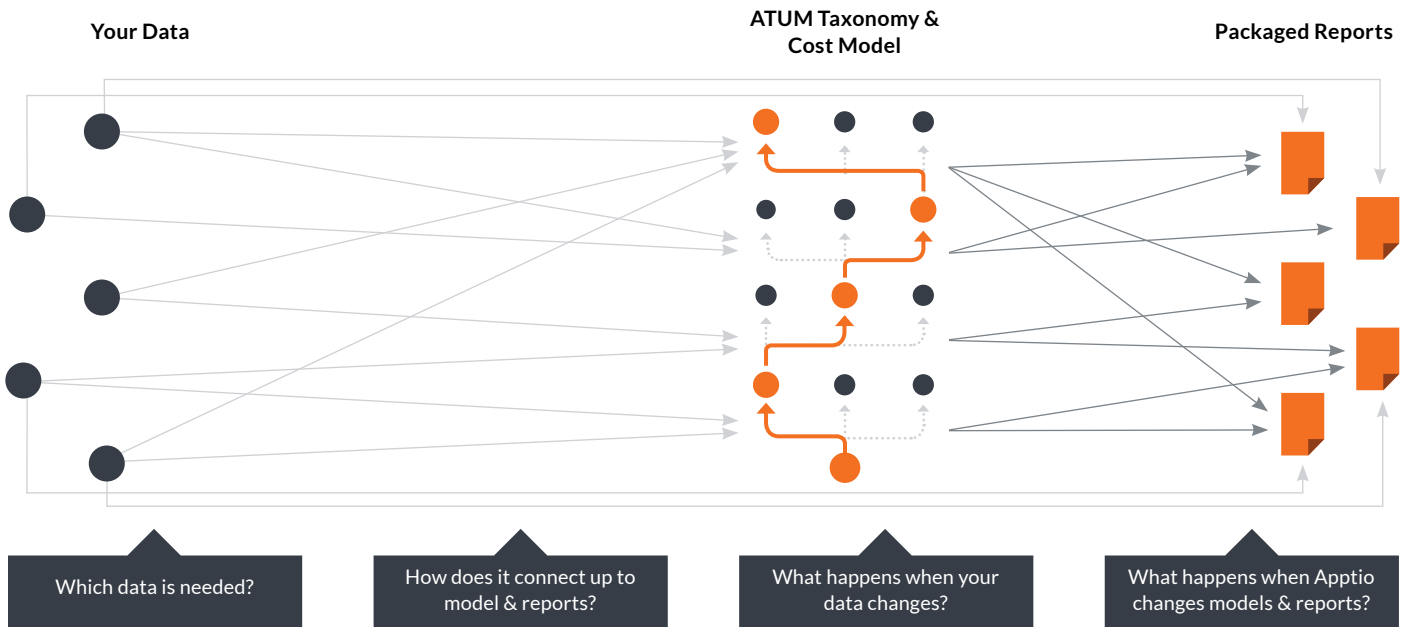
Your Data

ATUM Taxonomy & Cost Model

Packaged Reports

Which data is needed?

How does it connect up to model & reports?

What happens when your data changes?

What happens when Apptio changes models & reports?